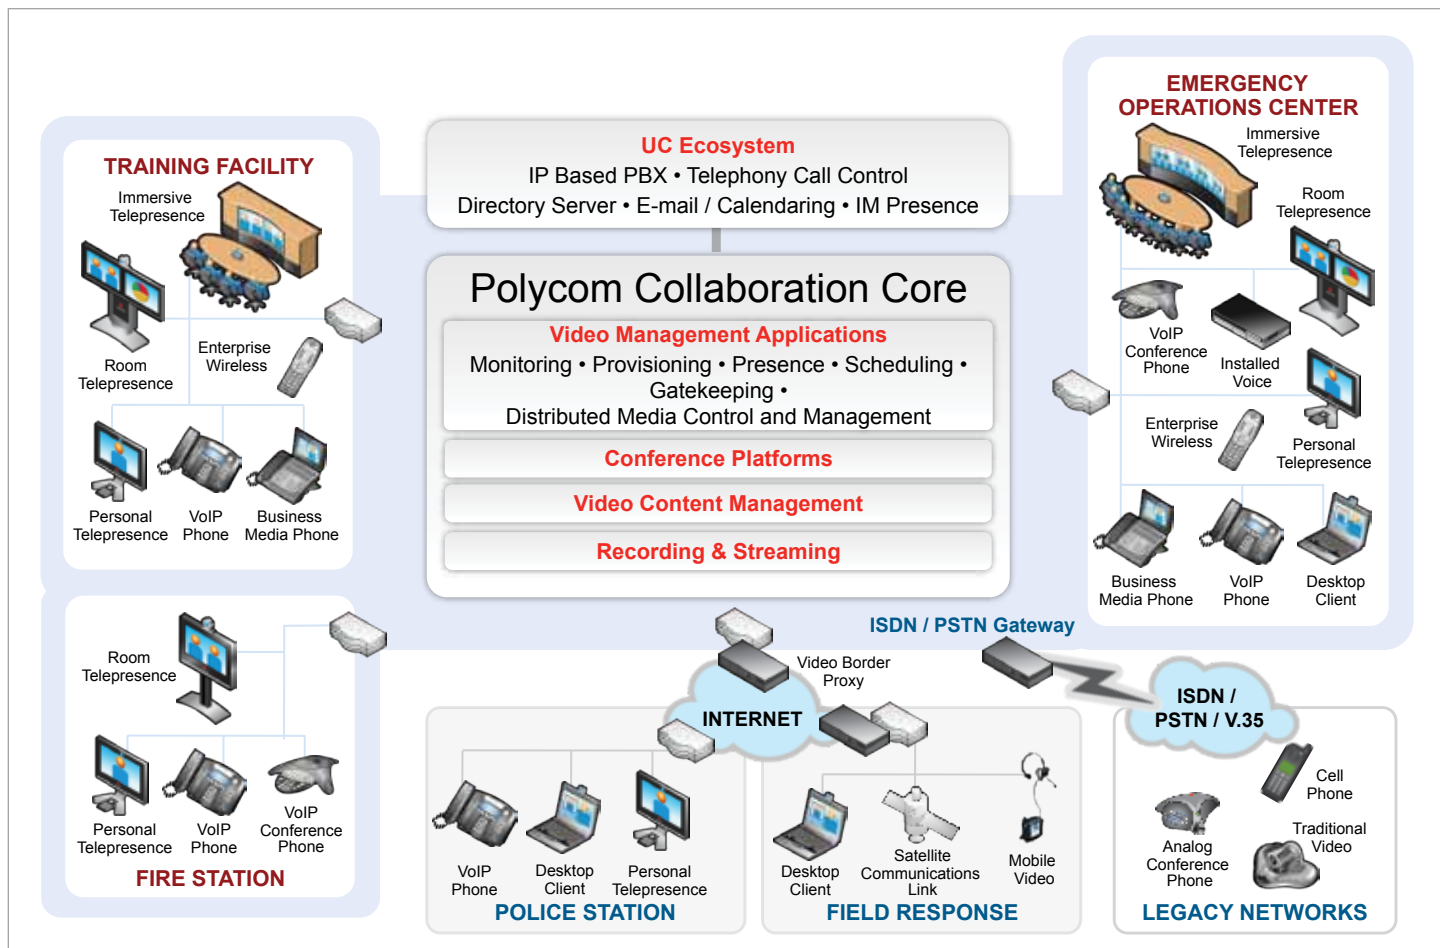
UC Ecosystem
IP Based PBX • Telephony Call Control
Directory Server • E-mail / Calendaring • IM Presence

Polycom Collaboration Core

Video Management Applications
Monitoring • Provisioning • Presence • Scheduling • Gatekeeping •
Distributed Media Control and Management

Conference Platforms

Video Content Management

Recording & Streaming

TRAINING FACILITY
Immersive Telepresence
Room Telepresence
Enterprise Wireless
Personal Telepresence
VoIP Phone
Business Media Phone

EMERGENCY OPERATIONS CENTER
Immersive Telepresence
Room Telepresence
VoIP Conference Phone
Installed Voice
Enterprise Wireless
Personal Telepresence
Business Media Phone
VoIP Phone
Desktop Client

Room Telepresence
Personal Telepresence
VoIP Phone
VoIP Conference Phone
FIRE STATION

ISDN / PSTN Gateway
Video Border Proxy
INTERNET
ISDN / PSTN / V.35

VoIP Phone
Desktop Client
Personal Telepresence
POLICE STATION

Desktop Client
Satellite Communications Link
Mobile Video
FIELD RESPONSE

Cell Phone
Traditional Video
Analog Conference Phone
LEGACY NETWORKS